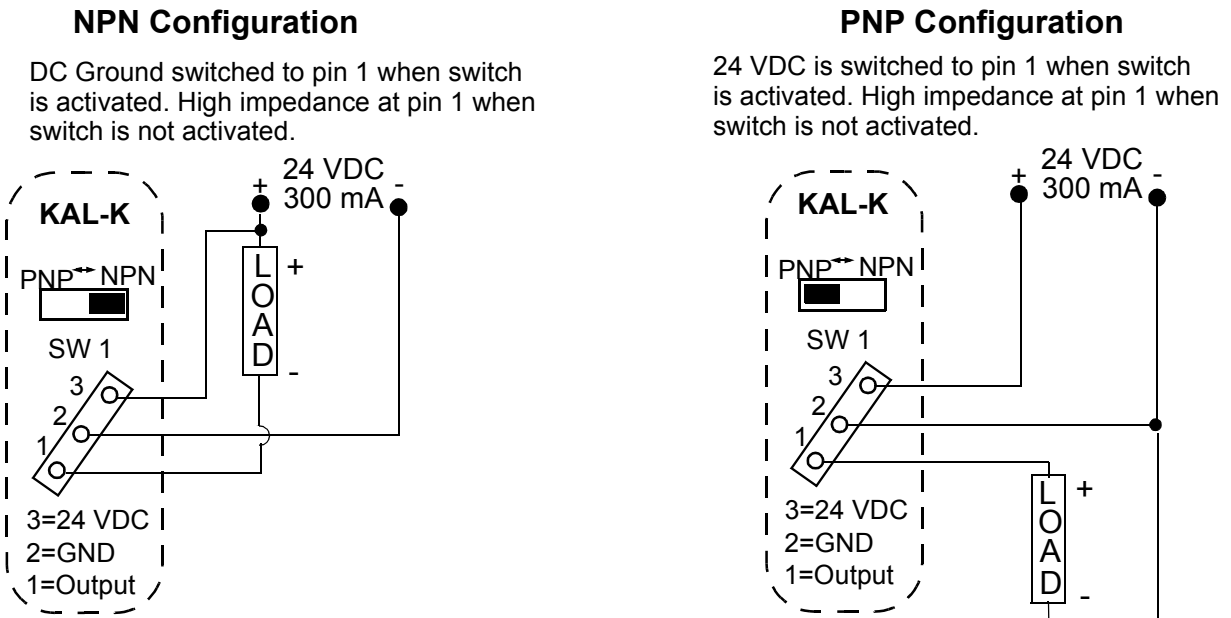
NPN Configuration

DC Ground switched to pin 1 when switch is activated. High impedance at pin 1 when switch is not activated.

KAL-K

PNP↔NPN

SW 1

3
2
1

3=24 VDC
2=GND
1=Output

+ 24 VDC 300 mA -

L O A D

+
-

PNP Configuration

24 VDC is switched to pin 1 when switch is activated. High impedance at pin 1 when switch is not activated.

KAL-K

PNP↔NPN

SW 1

3
2
1

3=24 VDC
2=GND
1=Output

+ 24 VDC 300 mA -

L O A D

+
-